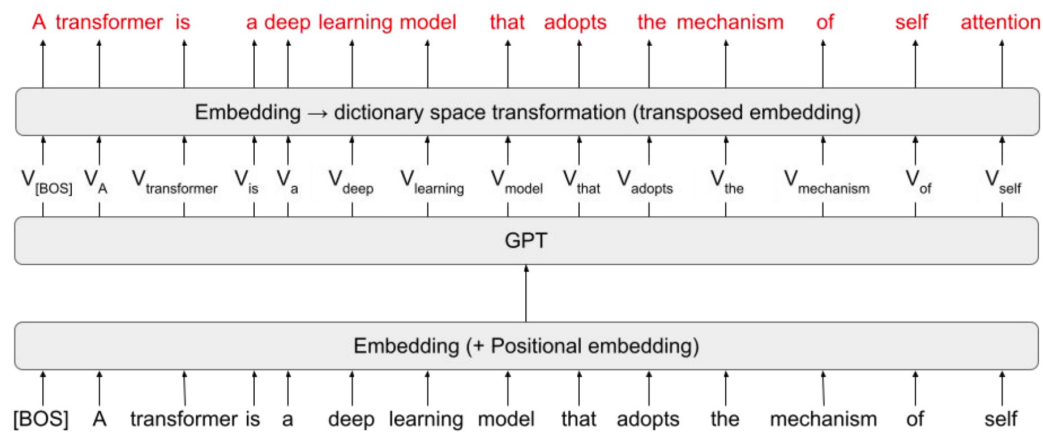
A transformer is a deep learning model that adopts the mechanism of self attention

Embedding → dictionary space transformation (transposed embedding)

$V_{[BOS]}$ $V_{A}$ $V_{transformer}$ $V_{is}$ $V_{a}$ $V_{deep}$ $V_{learning}$ $V_{model}$ $V_{that}$ $V_{adopts}$ $V_{the}$ $V_{mechanism}$ $V_{of}$ $V_{self}$

GPT

Embedding (+ Positional embedding)

[BOS] A transformer is a deep learning model that adopts the mechanism of self